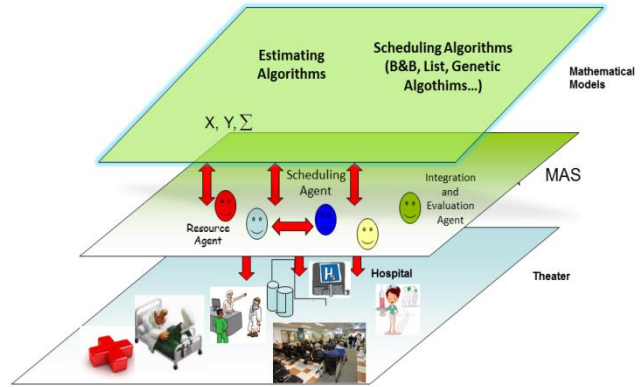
Estimating Algorithms

Scheduling Algorithms (B&B, List, Genetic Algothims...)

Mathematical Models

X, Y, $\sum$

Scheduling Agent

MAS

Integration and Evaluation Agent

Resource Agent

H

Hospital

Theater